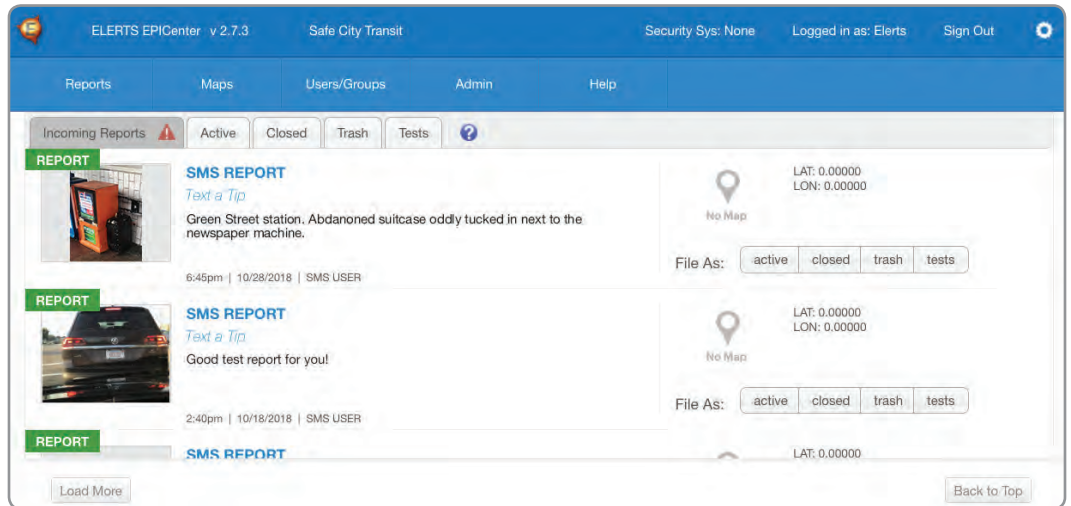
ELERTS EPICenter v 2.7.3 Safe City Transit Security Sys: None Logged in as: Elerts Sign Out

Reports Maps Users/Groups Admin Help

Incoming Reports Active Closed Trash Tests

REPORT

SMS REPORT

Text a Tip

Green Street station. Abdanoned suitcase oddly tucked in next to the newspaper machine.

6:45pm | 10/28/2018 | SMS USER

No Map

LAT: 0.00000
LON: 0.00000

File As: active closed trash tests

REPORT

SMS REPORT

Text a Tip

Good test report for you!

2:40pm | 10/18/2018 | SMS USER

No Map

LAT: 0.00000
LON: 0.00000

File As: active closed trash tests

REPORT

SMS REPORT

LAT: 0.00000

Load More

Back to Top